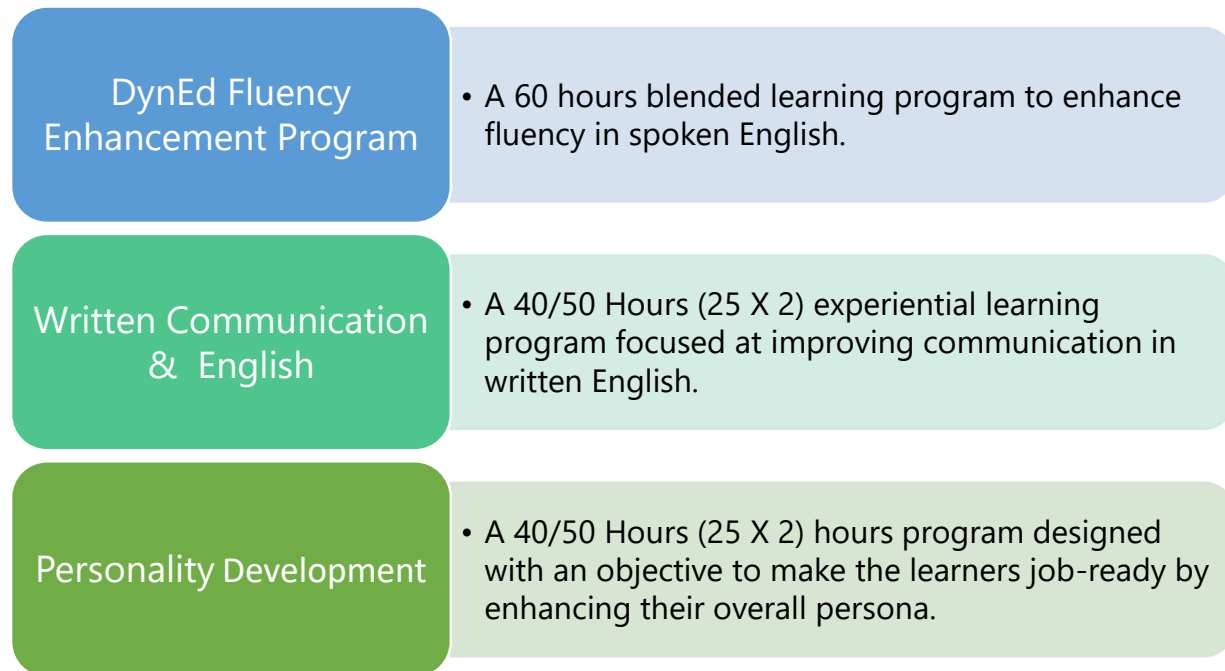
DynEd Fluency Enhancement Program

• A 60 hours blended learning program to enhance fluency in spoken English.

Written Communication & English

• A 40/50 Hours (25 X 2) experiential learning program focused at improving communication in written English.

Personality Development

• A 40/50 Hours (25 X 2) hours program designed with an objective to make the learners job-ready by enhancing their overall persona.